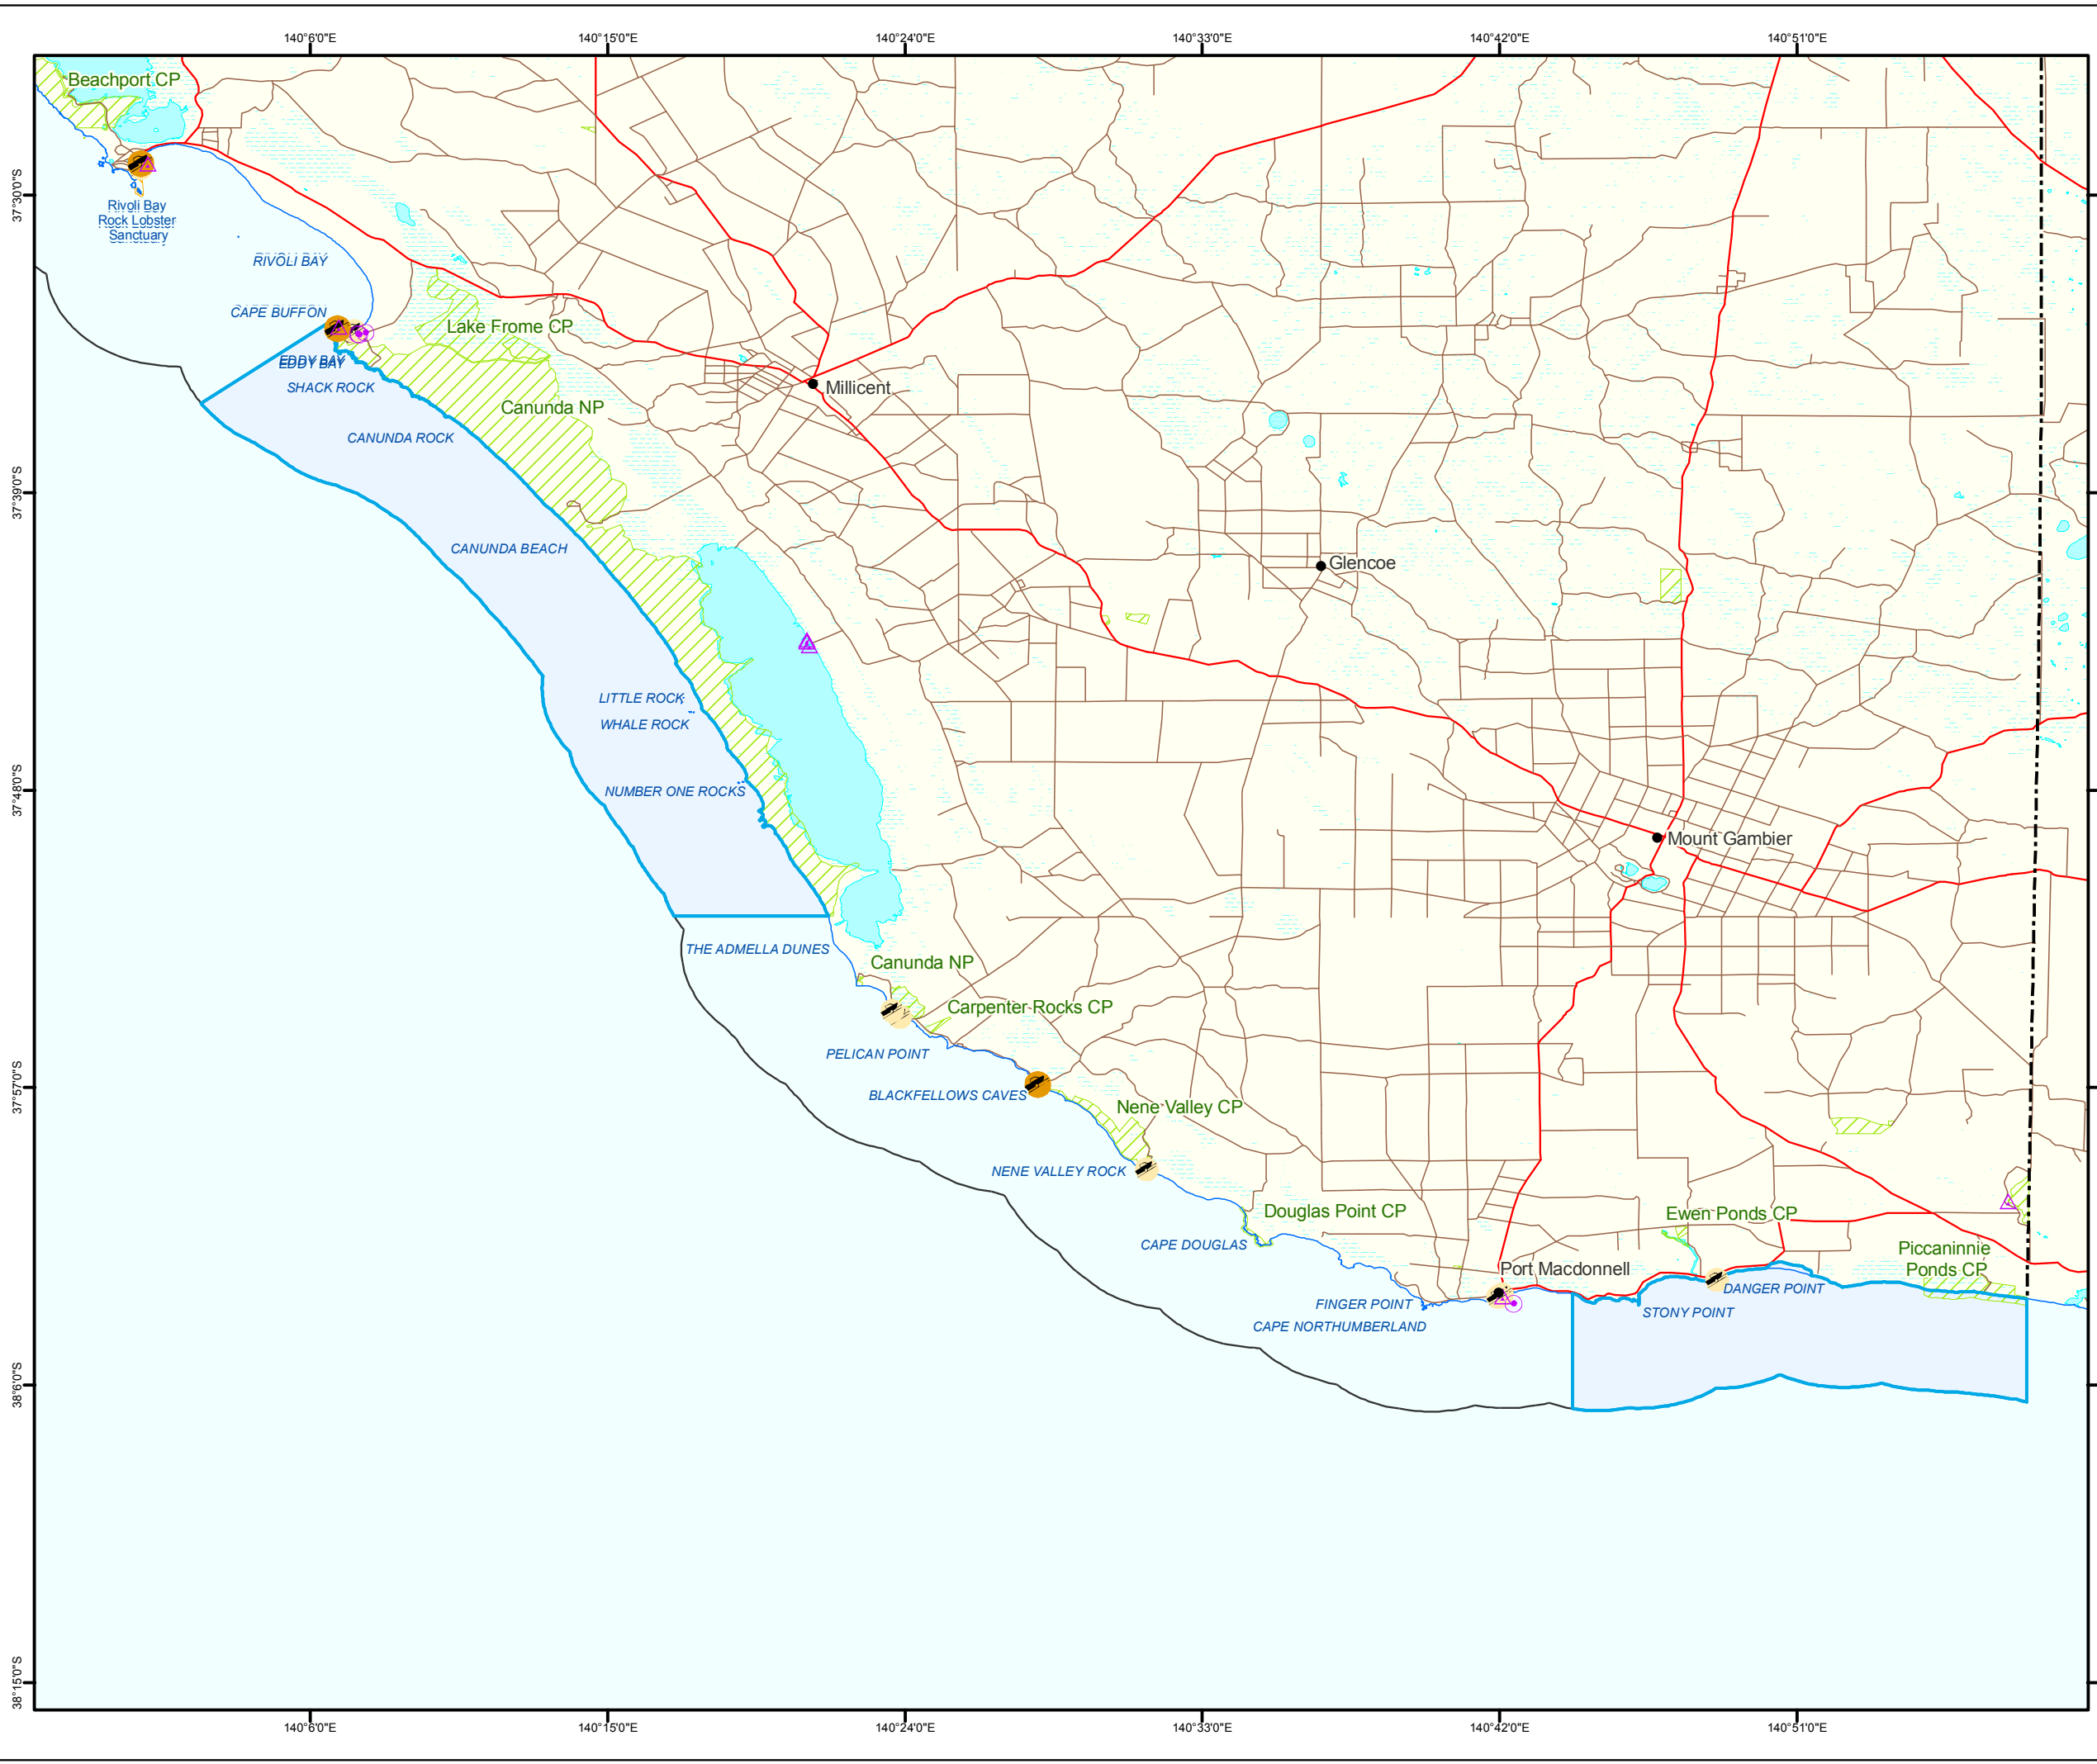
140°6'0"E 140°15'0"E 140°24'0"E 140°33'0"E 140°42'0"E 140°51'0"E

37°30'0"S
37°39'0"S
37°48'0"S
37°57'0"S
38°6'0"S
38°15'0"S

Beachport CP

Rivoli Bay Rock Lobster Sanctuary

RIVOLI BAY

CAPE BUFFON

Lake Frome CP

EDDY BAY

SHACK ROCK

Millicent

Canunda NP

CANUNDA ROCK

CANUNDA BEACH

Glencoe

LITTLE ROCK

WHALE ROCK

NUMBER ONE ROCKS

Mount Gambier

THE ADMELLA DUNES

Canunda NP

Carpenter Rocks CP

PELICAN POINT

BLACKFELLOWS CAVES

Nene Valley CP

NENE VALLEY ROCK

Douglas Point CP

Ewen Ponds CP

CAPE DOUGLAS

Piccaninnie Ponds CP

Port Macdonnell

DANGER POINT

FINGER POINT

STONY POINT

CAPE NORTHUMBERLAND

140°6'0"E 140°15'0"E 140°24'0"E 140°33'0"E 140°42'0"E 140°51'0"E